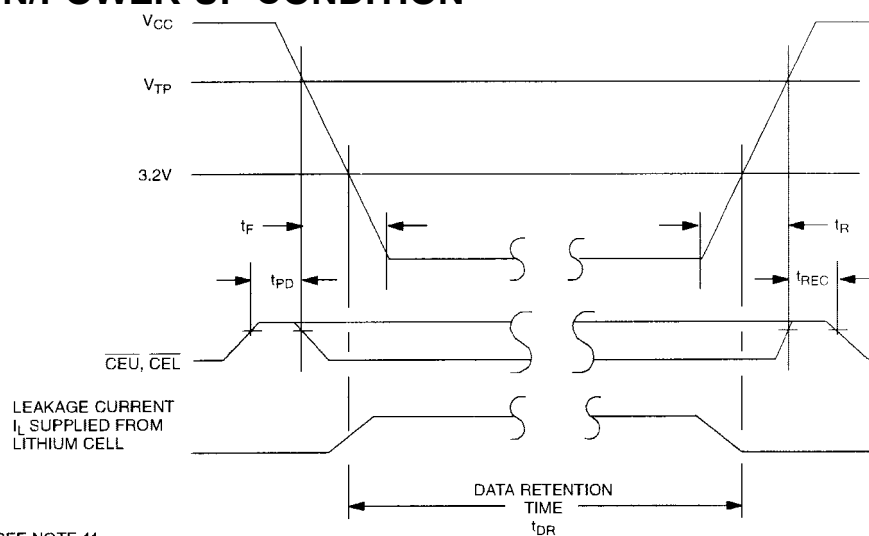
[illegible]N/POWER-UP CONDITION

$V_{CC}$

$V_{TP}$

3.2V

$t_F$

$t_R$

$t_{PD}$

$t_{REC}$

$\overline{CEU}$, $\overline{CEL}$

LEAKAGE CURRENT $I_L$ SUPPLIED FROM LITHIUM CELL

DATA RETENTION TIME $t_{DR}$

SEE NOTE 11